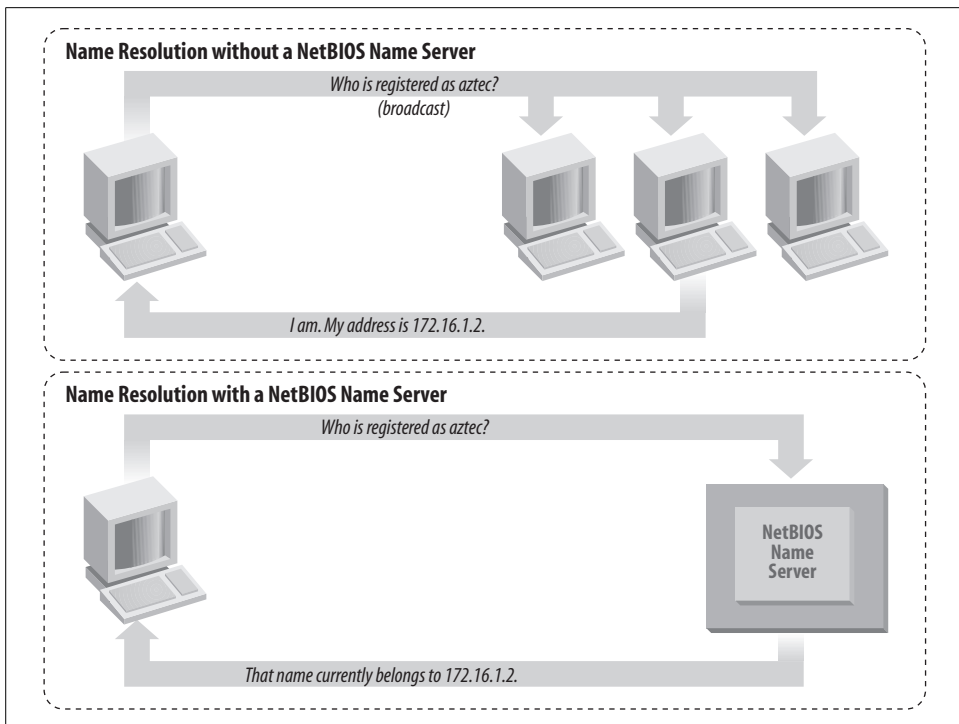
Name Resolution without a NetBIOS Name Server

Who is registered as aztec?
(broadcast)

I am. My address is 172.16.1.2.

Name Resolution with a NetBIOS Name Server

Who is registered as aztec?

NetBIOS Name Server

That name currently belongs to 172.16.1.2.